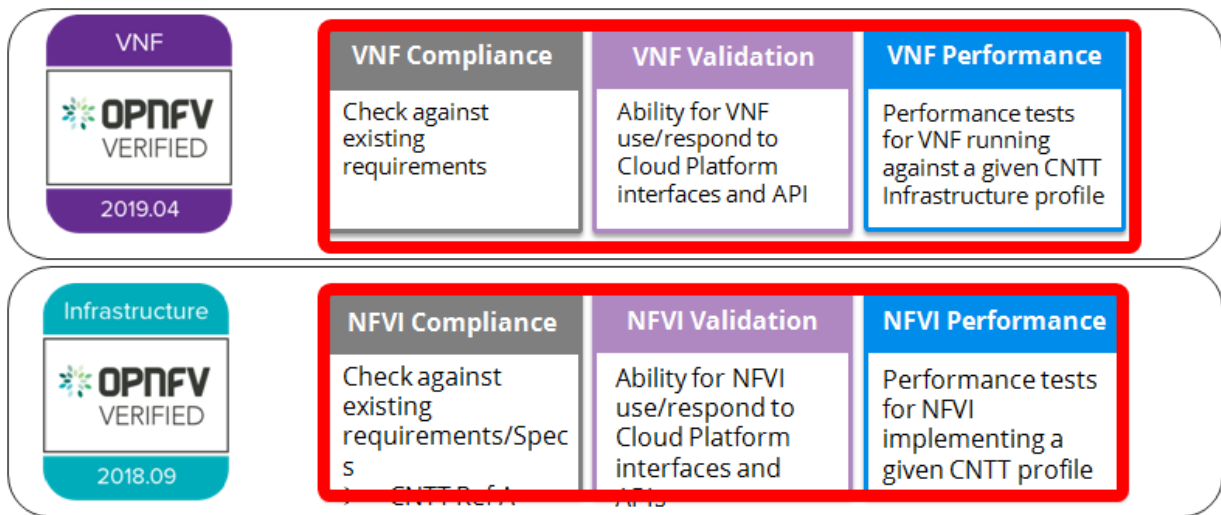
VNF

OPNFV VERIFIED

2019.04

VNF Compliance

Check against existing requirements

VNF Validation

Ability for VNF use/respond to Cloud Platform interfaces and API

VNF Performance

Performance tests for VNF running against a given CNTT Infrastructure profile

Infrastructure

OPNFV VERIFIED

2018.09

NFVI Compliance

Check against existing requirements/Specs

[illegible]

NFVI Validation

Ability for NFVI use/respond to Cloud Platform interfaces and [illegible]

NFVI Performance

Performance tests for NFVI implementing a given CNTT profile